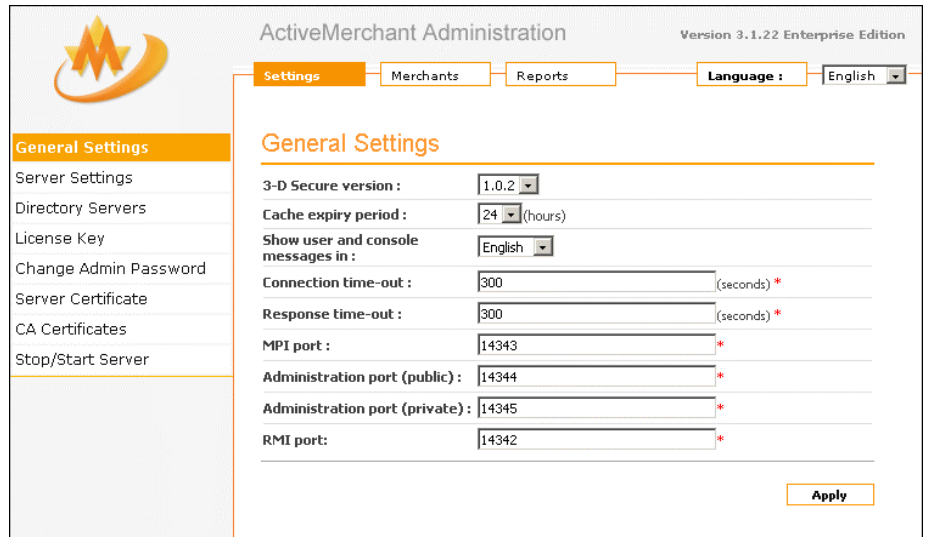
ActiveMerchant Administration

Version 3.1.22 Enterprise Edition

Settings
Merchants
Reports
Language :
English

General Settings
Server Settings
Directory Servers
License Key
Change Admin Password
Server Certificate
CA Certificates
Stop/Start Server

General Settings

| | |
|---|---|
| 3-D Secure version : | 1.0.2 |
| Cache expiry period : | 24 (hours) |
| Show user and console messages in : | English |
| Connection time-out : | 300 (seconds) * |
| Response time-out : | 300 (seconds) * |
| MPI port : | 14343 * |
| Administration port (public) : | 14344 * |
| Administration port (private) : | 14345 * |
| RMI port: | 14342 * |

Apply